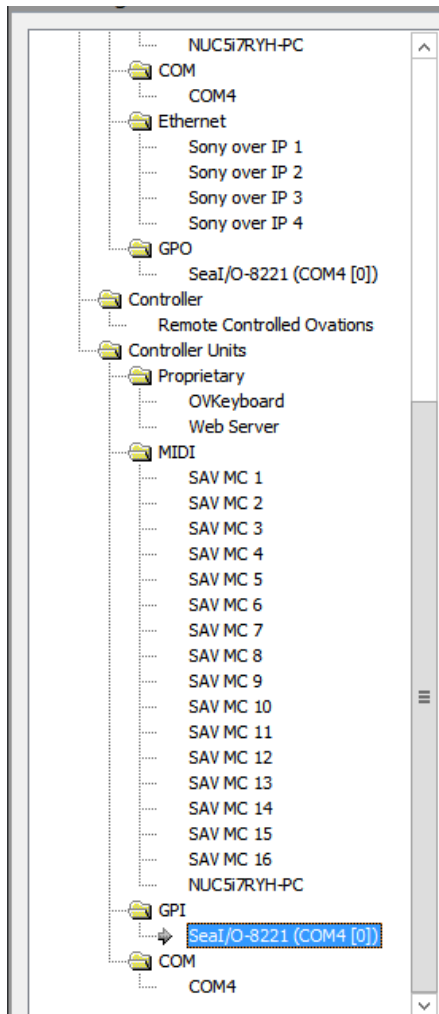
NUC5i7RYH-PC
COM
COM4
Ethernet
Sony over IP 1
Sony over IP 2
Sony over IP 3
Sony over IP 4
GPO
SeaI/O-8221 (COM4 [0])
Controller
Remote Controlled Ovations
Controller Units
Proprietary
OVKeyboard
Web Server
MIDI
SAV MC 1
SAV MC 2
SAV MC 3
SAV MC 4
SAV MC 5
SAV MC 6
SAV MC 7
SAV MC 8
SAV MC 9
SAV MC 10
SAV MC 11
SAV MC 12
SAV MC 13
SAV MC 14
SAV MC 15
SAV MC 16
NUC5i7RYH-PC
GPI
SeaI/O-8221 (COM4 [0])
COM
COM4